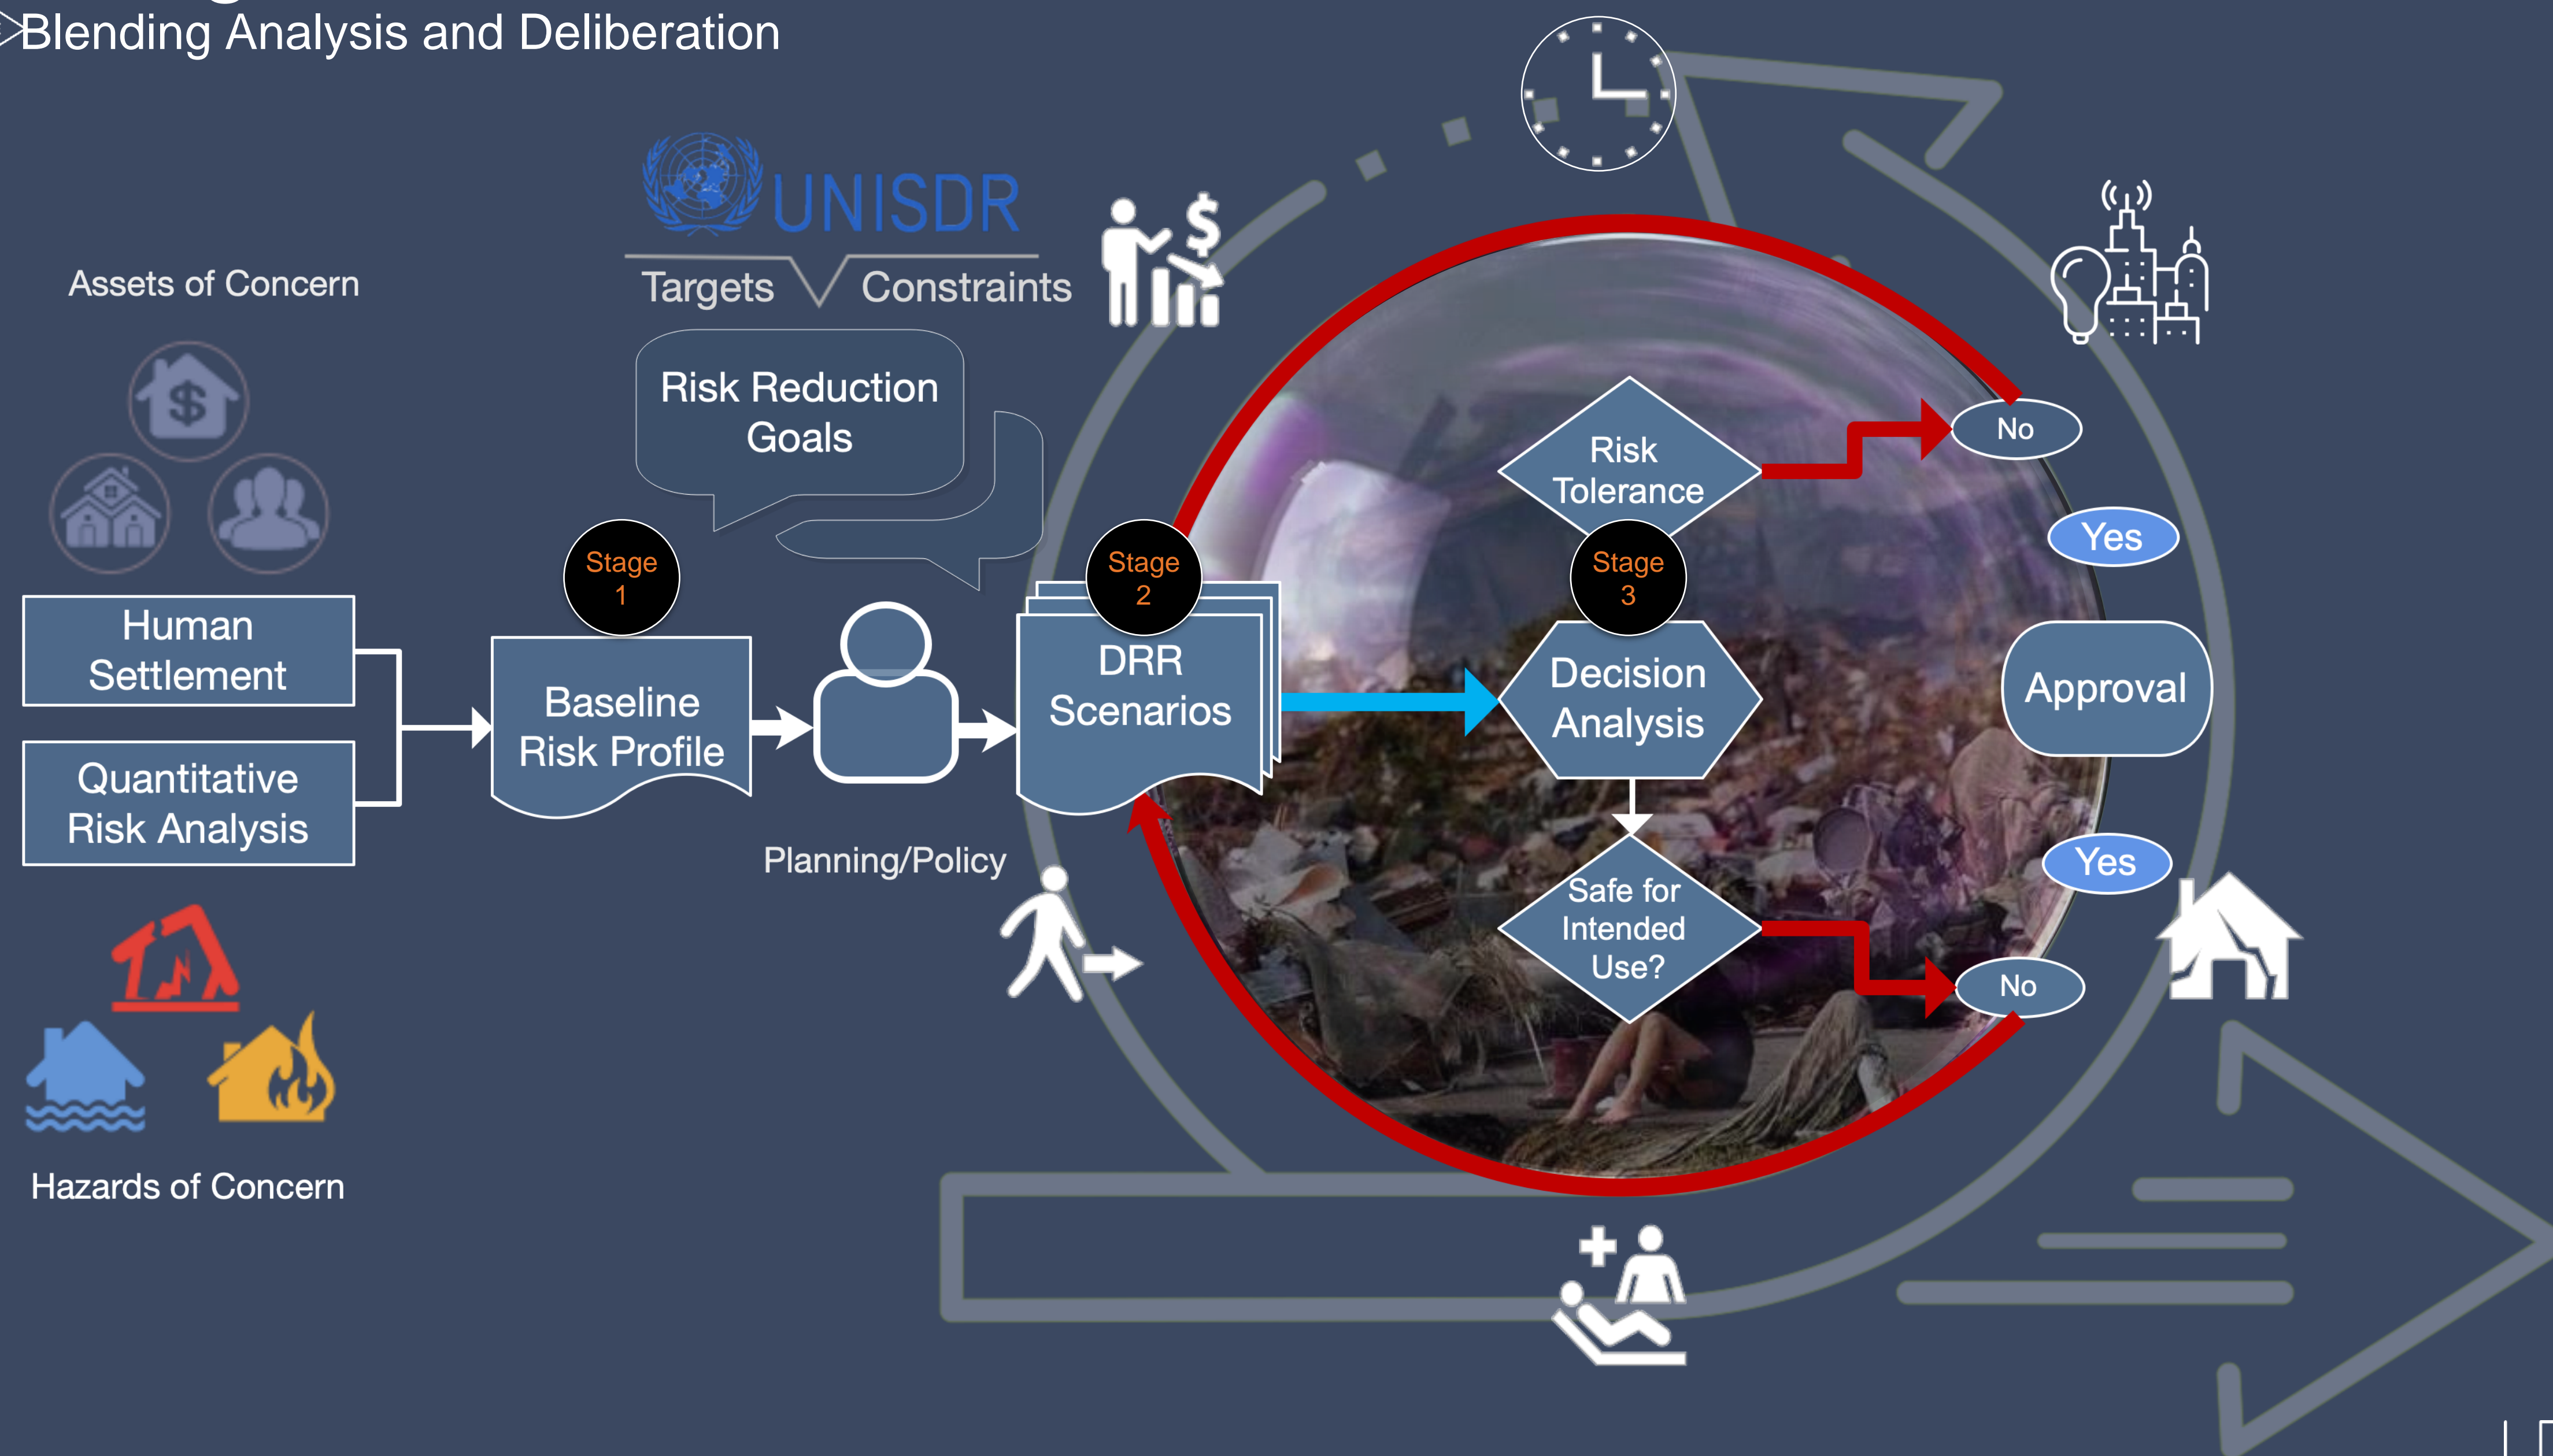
Blending Analysis and Deliberation

UNISDR

Targets Constraints

Assets of Concern

Risk Reduction Goals

Human Settlement

Quantitative Risk Analysis

Stage 1

Baseline Risk Profile

Planning/Policy

Stage 2

DRR Scenarios

Risk Tolerance

Stage 3

Decision Analysis

Safe for Intended Use?

No

Yes

Approval

Yes

No

Hazards of Concern